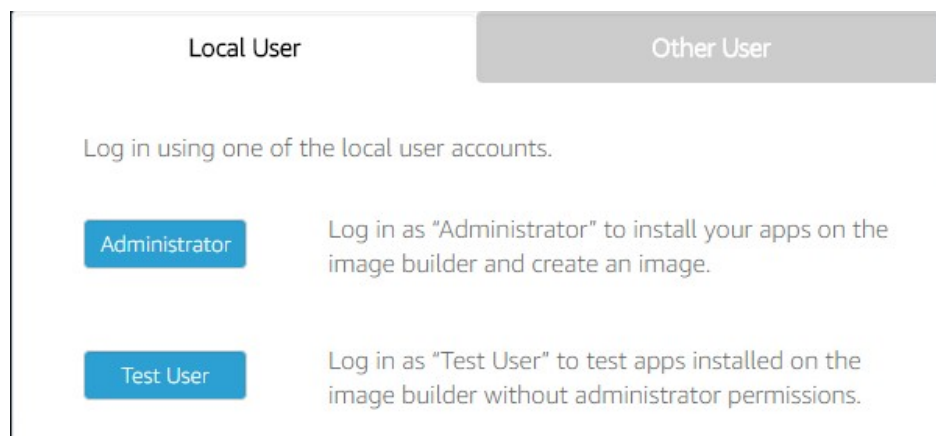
Local User

Other User

Log in using one of the local user accounts.

Administrator

Log in as “Administrator” to install your apps on the image builder and create an image.

Test User

Log in as “Test User” to test apps installed on the image builder without administrator permissions.